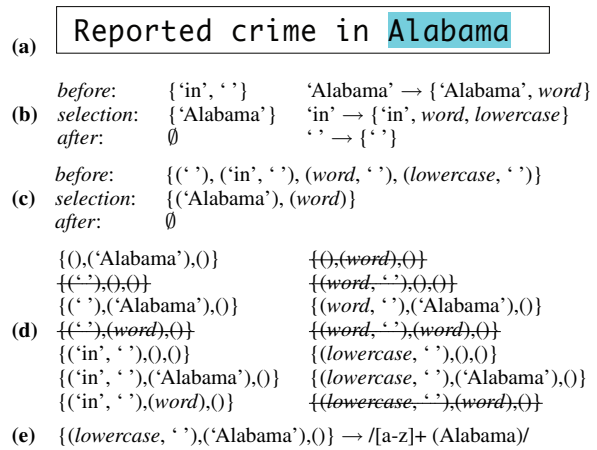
(a) Reported crime in Alabama

(b)
*before*: {‘in’, ‘ ’} ‘Alabama’ → {‘Alabama’, *word*}
*selection*: {‘Alabama’} ‘in’ → {‘in’, *word*, *lowercase*}
*after*: ∅ ‘ ’ → {‘ ’}

(c)
*before*: {(‘ ’), (‘in’, ‘ ’), (*word*, ‘ ’), (*lowercase*, ‘ ’)}
*selection*: {(‘Alabama’), (*word*)}
*after*: ∅

(d)
{(),(‘Alabama’),()}
~~{(‘ ’),(),()}~~
{(‘ ’),(‘Alabama’),()}
~~{(‘ ’),(*word*),()}~~
{(‘in’, ‘ ’),(),()}
{(‘in’, ‘ ’),(‘Alabama’),()}
{(‘in’, ‘ ’),(*word*),()}

~~{(),(*word*),()}~~
~~{(*word*, ‘ ’),(),()}~~
{(*word*, ‘ ’),(‘Alabama’),()}
~~{(*word*, ‘ ’),(*word*),()}~~
{(*lowercase*, ‘ ’),(),()}
{(*lowercase*, ‘ ’),(‘Alabama’),()}
~~{(*lowercase*, ‘ ’),(*word*),()}~~

(e) {(*lowercase*, ‘ ’),(‘Alabama’),()} → /[a-z]+ (Alabama)/